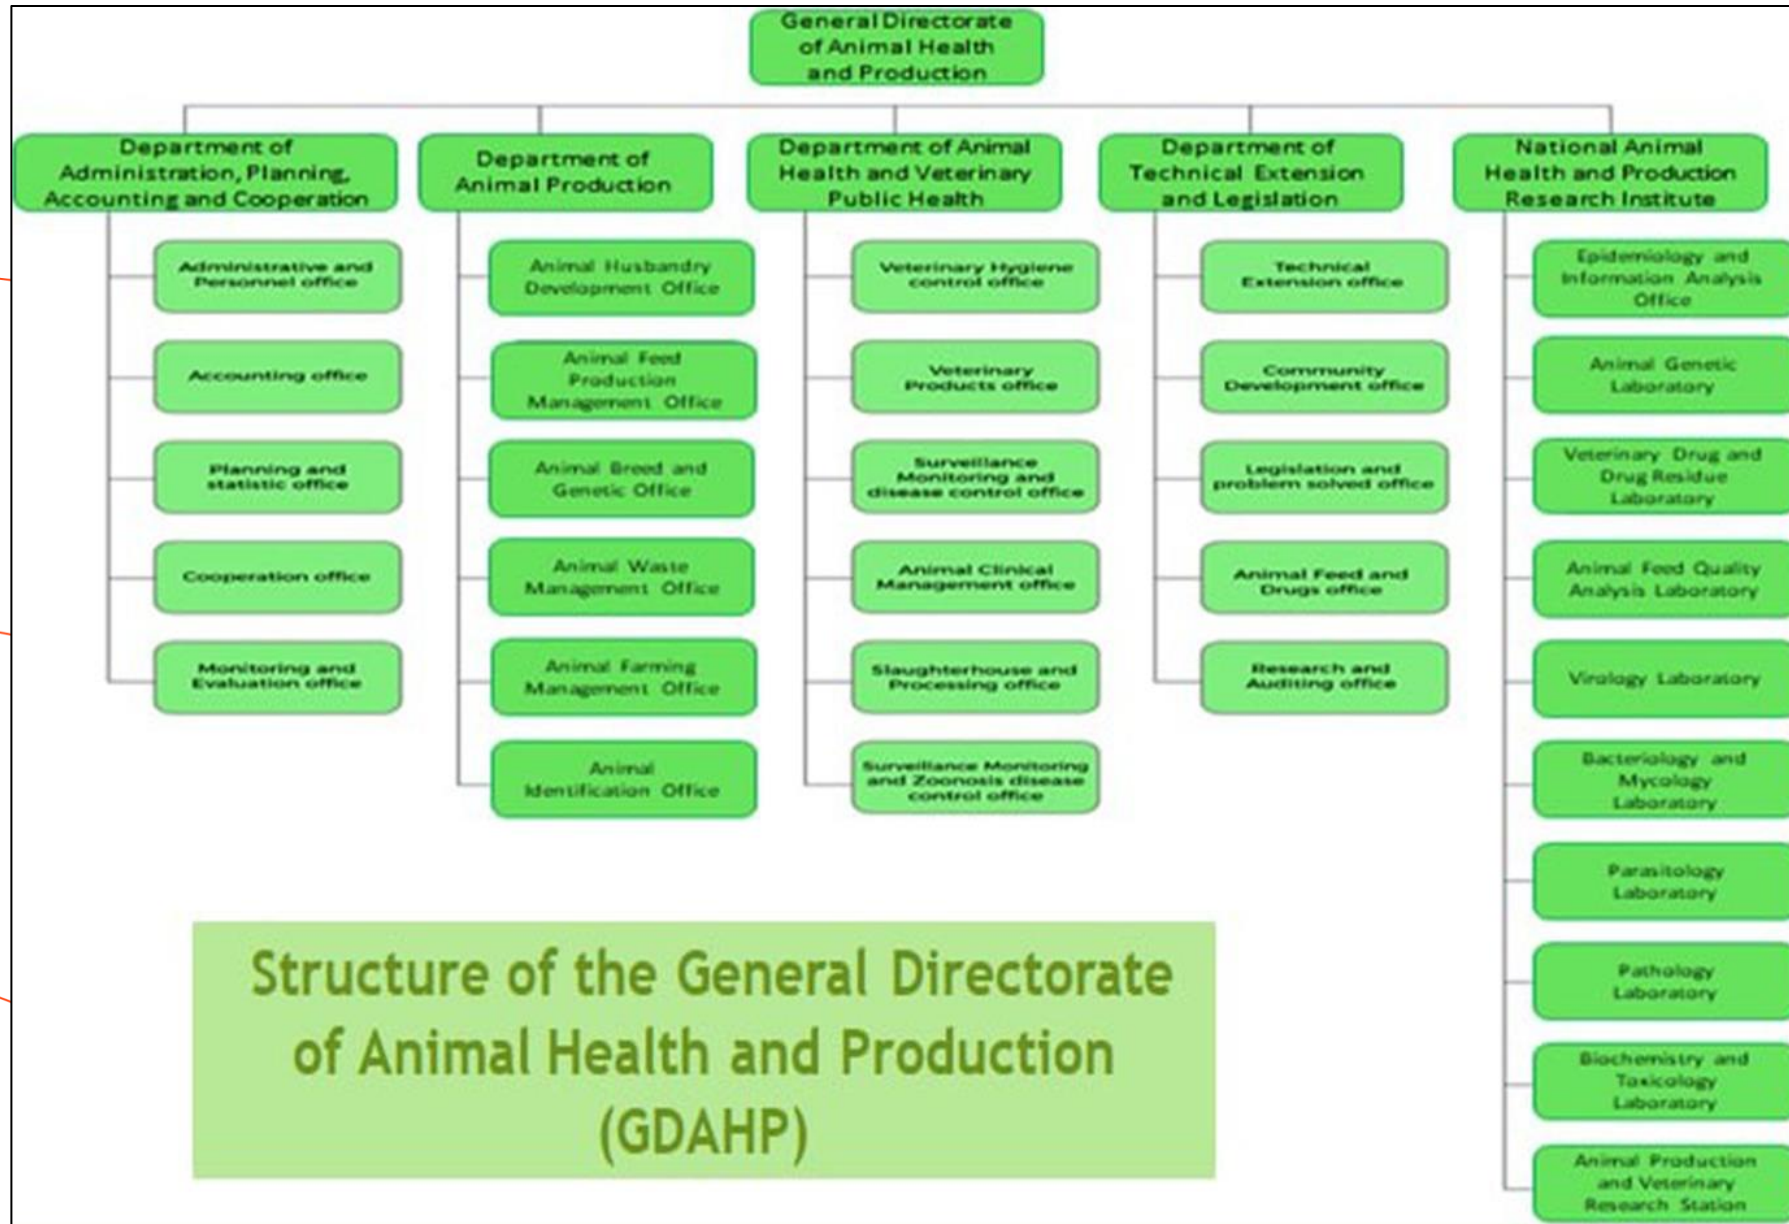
General Directorate of Animal Health and Production

Department of Administration, Planning, Accounting and Cooperation

Administrative and Personnel office

Accounting office

Planning and statistic office

Cooperation office

Monitoring and Evaluation office

Department of Animal Production

Animal Husbandry Development Office

Animal Feed Production Management Office

Animal Breed and Genetic Office

Animal Waste Management Office

Animal Farming Management Office

Animal Identification Office

Department of Animal Health and Veterinary Public Health

Veterinary Hygiene control office

Veterinary Products office

Surveillance Monitoring and disease control office

Animal Clinical Management office

Slaughterhouse and Processing office

Surveillance Monitoring and Zoonosis disease control office

Department of Technical Extension and Legislation

Technical Extension office

Community Development office

Legislation and problem solved office

Animal Feed and Drugs office

Research and Auditing office

National Animal Health and Production Research Institute

Epidemiology and Information Analysis Office

Animal Genetic Laboratory

Veterinary Drug and Drug Residue Laboratory

Animal Feed Quality Analysis Laboratory

Virology Laboratory

Bacteriology and Mycology Laboratory

Parasitology Laboratory

Pathology Laboratory

Biochemistry and Toxicology Laboratory

Animal Production and Veterinary Research Station

Structure of the General Directorate of Animal Health and Production (GDAHP)